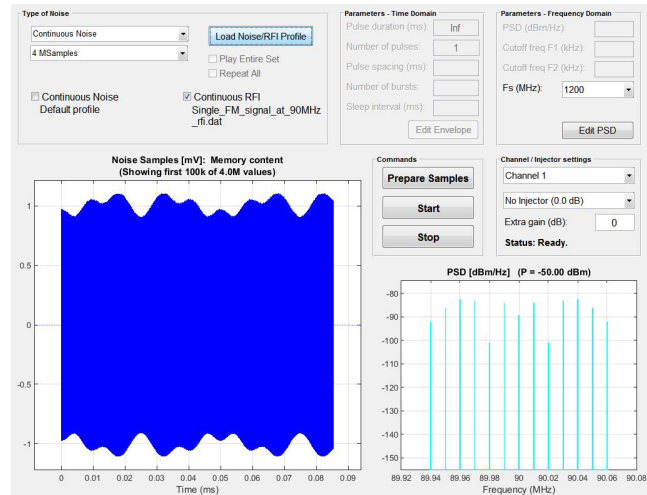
Type of Noise

Continuous Noise

4 MSamples

Load Noise/RFI Profile

Play Entire Set

Repeat All

Continuous Noise
Default profile

Continuous RFI
Single_FM_signal_at_90MHz_rfi.dat

Parameters - Time Domain

Pulse duration (ms): Inf

Number of pulses: 1

Pulse spacing (ms):

Number of bursts:

Sleep interval (ms):

Edit Envelope

Parameters - Frequency Domain

PSD (dBm/Hz):

Cutoff freq F1 (kHz):

Cutoff freq F2 (kHz):

Fs (MHz): 1200

Edit PSD

Noise Samples [mV]: Memory content
(Showing first 100k of 4.0M values)

1
0.5
0
-0.5
-1

0 0.01 0.02 0.03 0.04 0.05 0.06 0.07 0.08 0.09
Time (ms)

Commands

Prepare Samples

Start

Stop

Channel / Injector settings

Channel 1

No Injector (0.0 dB)

Extra gain (dB): 0

Status: Ready.

PSD [dBm/Hz] (P = -50.00 dBm)

-80
-85
-90
-95
-100
-105
-110
-115
-120
-125
-130
-135
-140
-145
-150

89.92 89.94 89.96 89.98 90 90.02 90.04 90.06 90.08
Frequency (MHz)